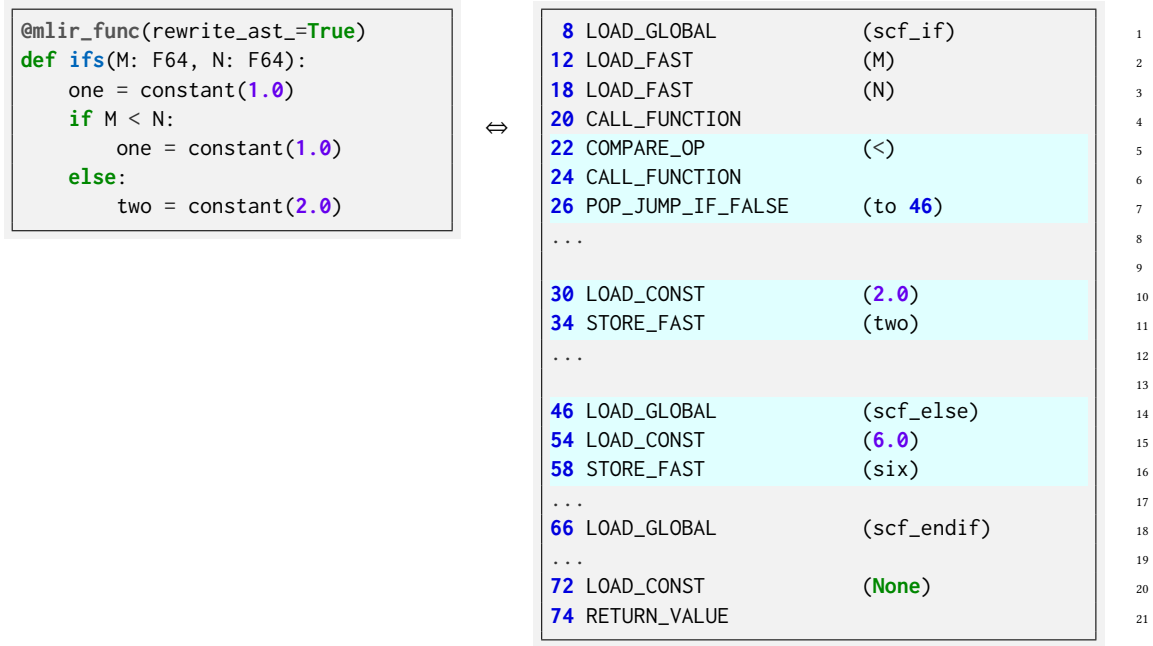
@mlir_func(rewrite_ast_=True)
def ifs(M: F64, N: F64):
    one = constant(1.0)
    if M < N:
        one = constant(1.0)
    else:
        two = constant(2.0)

⇔

| | | | |
|---|---|---|---|
| 8 | LOAD_GLOBAL | (scf_if) | 1 |
| 12 | LOAD_FAST | (M) | 2 |
| 18 | LOAD_FAST | (N) | 3 |
| 20 | CALL_FUNCTION | | 4 |
| 22 | COMPARE_OP | (<) | 5 |
| 24 | CALL_FUNCTION | | 6 |
| 26 | POP_JUMP_IF_FALSE | (to 46) | 7 |
| ... | | | 8 |
| | | | 9 |
| 30 | LOAD_CONST | (2.0) | 10 |
| 34 | STORE_FAST | (two) | 11 |
| ... | | | 12 |
| | | | 13 |
| 46 | LOAD_GLOBAL | (scf_else) | 14 |
| 54 | LOAD_CONST | (6.0) | 15 |
| 58 | STORE_FAST | (six) | 16 |
| ... | | | 17 |
| 66 | LOAD_GLOBAL | (scf_endif) | 18 |
| ... | | | 19 |
| 72 | LOAD_CONST | (None) | 20 |
| 74 | RETURN_VALUE | | 21 |